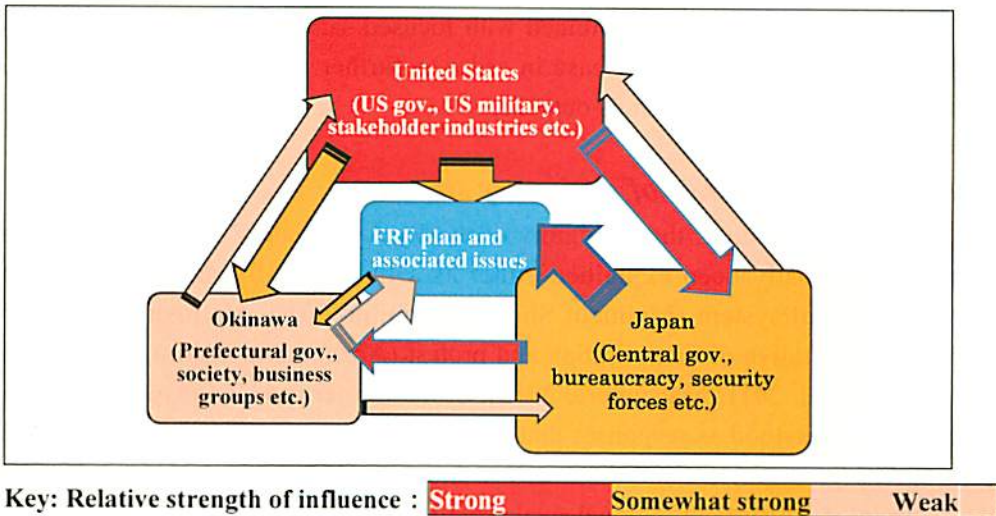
United States
(US gov., US military, stakeholder industries etc.)

FRF plan and associated issues

Okinawa
(Prefectural gov., society, business groups etc.)

Japan
(Central gov., bureaucracy, security forces etc.)

Key: Relative strength of influence : Strong Somewhat strong Weak